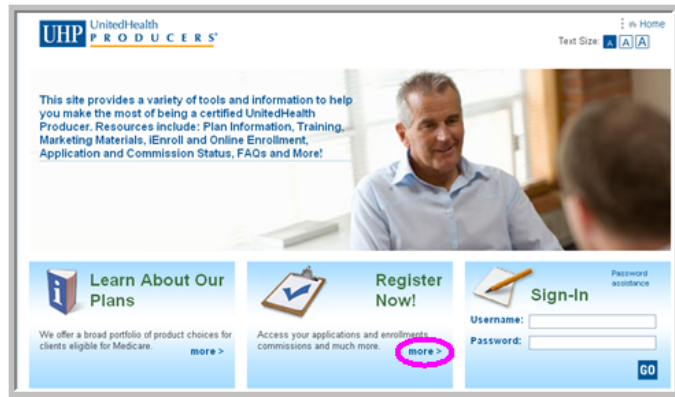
UHP UnitedHealth PRODUCERS®

Home

Text Size: A A A

This site provides a variety of tools and information to help you make the most of being a certified UnitedHealth Producer. Resources include: Plan Information, Training, Marketing Materials, iEnroll and Online Enrollment, Application and Commission Status, FAQs and More!

Learn About Our Plans

We offer a broad portfolio of product choices for clients eligible for Medicare.

more >

Register Now!

Access your applications and enrollments, commissions and much more.

more >

Sign-In

Password assistance

Username:

Password:

GO